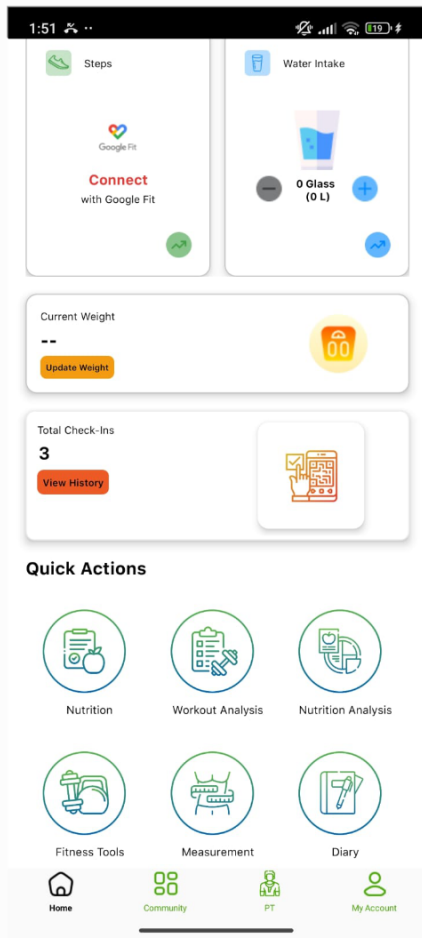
1:51

19

Steps

Google Fit

Connect

with Google Fit

Water Intake

0 Glass
(0 L)

Current Weight

--

Update Weight

00

Total Check-Ins

3

View History

Quick Actions

Nutrition

Workout Analysis

Nutrition Analysis

Fitness Tools

Measurement

Diary

Home

Community

PT

My Account